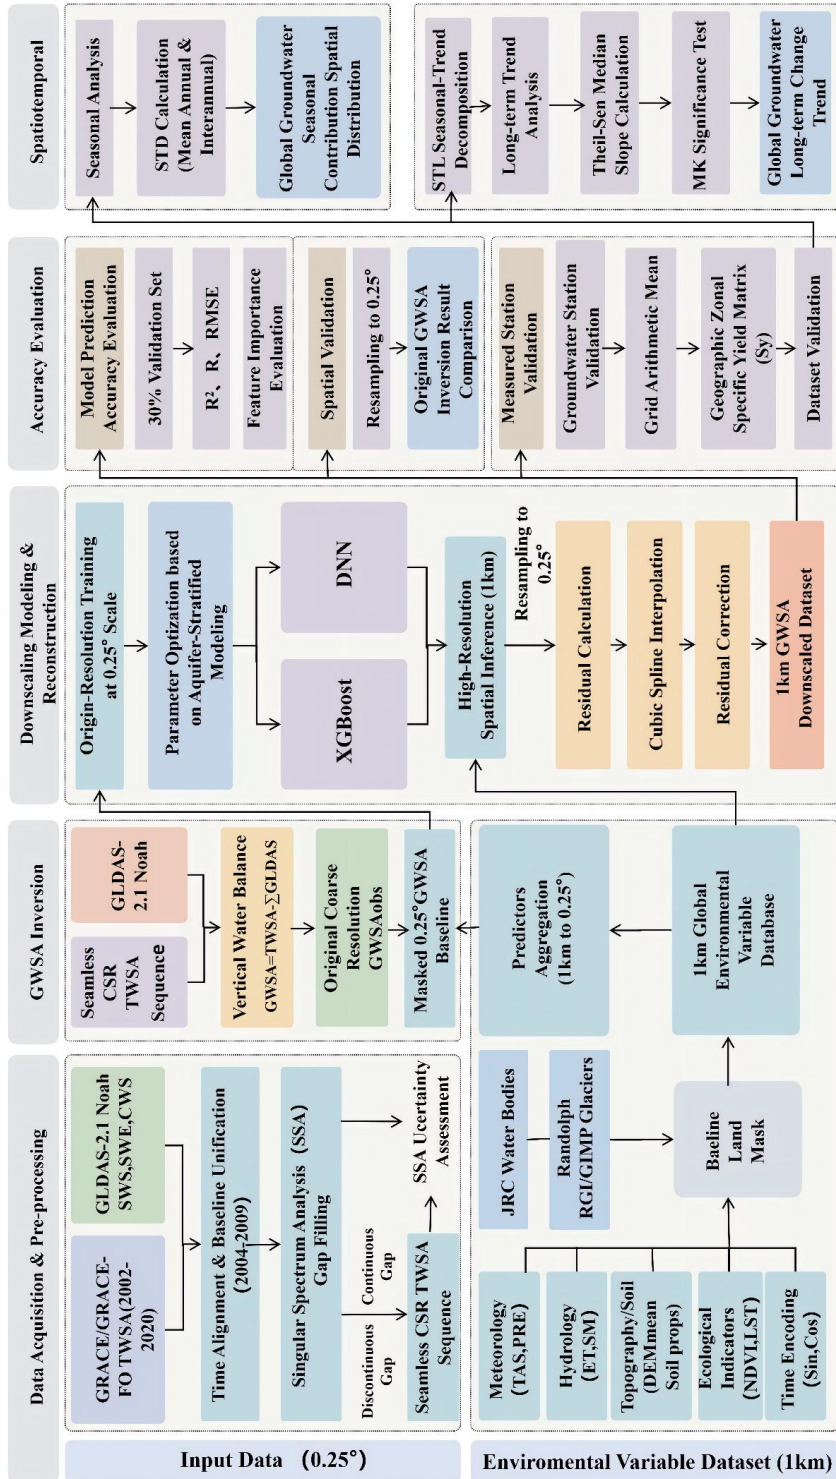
Data Acquisition & Pre-processing

GWSA Inversion

Downscaling Modeling & Reconstruction

Accuracy Evaluation

Spatiotemporal

Input Data （0.25°）

GRACE/GRACE-FO TWSA(2002-2020)

GLDAS-2.1 Noah SWS,SWE,CWS

Time Alignment & Baseline Unification (2004-2009)

Singular Spectrum Analysis （SSA) Gap Filling

Discontinuous Gap

Continuous Gap

Seamless CSR TWSA Sequence

SSA Ucertainty Assessment

Seamless CSR TWSA Sequence

GLDAS-2.1 Noah

Vertical Water Balance
GWSA=TWSA-∑GLDAS

Original Coarse Resolution GWSAobs

Masked 0.25°GWSA Baseline

Origin-Resolution Training at 0.25° Scale

Parameter Optization based on Aquifer-Stratified Modeling

XGBoost

DNN

High-Resolution Spatial Inference (1km)

Resampling to 0.25°

Residual Calculation

Cubic Spline Interpolation

Residual Correction

1km GWSA Downscaled Dataset

Model Prediction Accuracy Evaluation

30% Validation Set

R², R, RMSE

Feature Importance Evaluation

Spatial Validation

Resampling to 0.25°

Original GWSA Inversion Result Comparison

Measured Station Validation

Groundwater Station Validation

Grid Arithmetic Mean

Geographic Zonal Specific Yield Matrix (Sy)

Dataset Validation

Seasonal Analysis

STD Calculation (Mean Annual & Interannual)

Global Groundwater Seasonal Contribution Spatial Distribution

STL Seasonal-Trend Decomposition

Long-term Trend Analysis

Theil-Sen Median Slope Calculation

MK Significance Test

Global Groundwater Long-term Change Trend

Enviromental Variable Dataset (1km)

Meteorology (TAS,PRE)

Hydrology (ET,SM)

Topography/Soil (DEMmean Soil props)

Ecological Indicators (NDVI,LST)

Time Encoding (Sin,Cos)

JRC Water Bodies

Randolph RGI/GIMP Glaciers

Baeline Land Mask

Predictors Aggregation (1km to 0.25°)

1km Global Environmental Variable Database